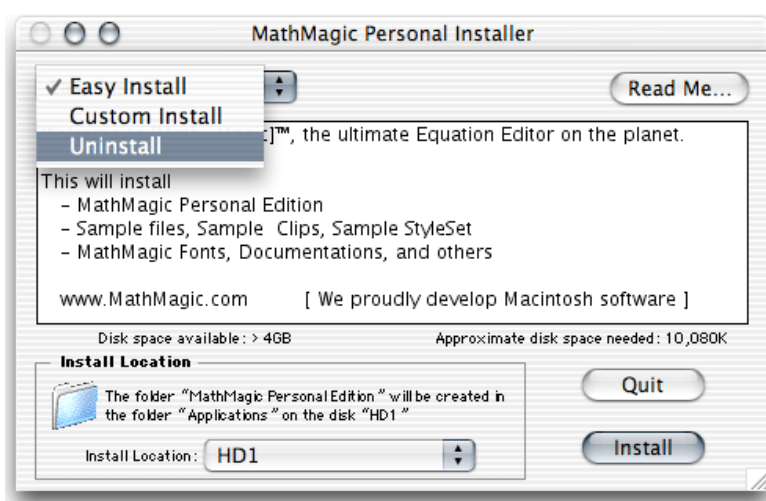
MathMagic Personal Installer

✓ Easy Install
Custom Install
Uninstall

Read Me...

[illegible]]™, the ultimate Equation Editor on the planet.

This will install
- MathMagic Personal Edition
- Sample files, Sample Clips, Sample StyleSet
- MathMagic Fonts, Documentations, and others

www.MathMagic.com [ We proudly develop Macintosh software ]

Disk space available : > 4GB

Approximate disk space needed : 10,080K

Install Location

The folder "MathMagic Personal Edition" will be created in the folder "Applications" on the disk "HD1"

Install Location : HD1

Quit

Install